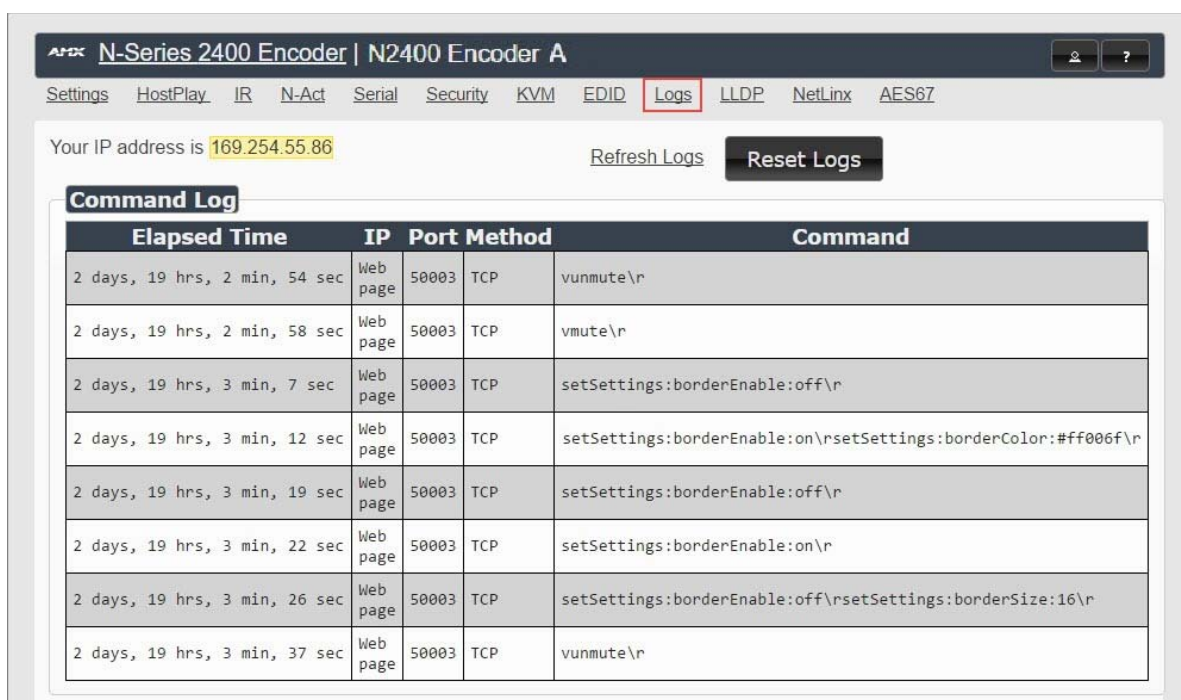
AMX N-Series 2400 Encoder | N2400 Encoder A

?

Settings HostPlay IR N-Act Serial Security KVM EDID Logs LLDP NetLinx AES67

Your IP address is 169.254.55.86

Refresh Logs

Reset Logs

Command Log

| Elapsed Time | IP | Port | Method | Command |
|---|---|---|---|---|
| 2 days, 19 hrs, 2 min, 54 sec | Web page | 50003 | TCP | vunmute\r |
| 2 days, 19 hrs, 2 min, 58 sec | Web page | 50003 | TCP | vmute\r |
| 2 days, 19 hrs, 3 min, 7 sec | Web page | 50003 | TCP | setSettings:borderEnable:off\r |
| 2 days, 19 hrs, 3 min, 12 sec | Web page | 50003 | TCP | setSettings:borderEnable:on\rsetSettings:borderColor:#ff006f\r |
| 2 days, 19 hrs, 3 min, 19 sec | Web page | 50003 | TCP | setSettings:borderEnable:off\r |
| 2 days, 19 hrs, 3 min, 22 sec | Web page | 50003 | TCP | setSettings:borderEnable:on\r |
| 2 days, 19 hrs, 3 min, 26 sec | Web page | 50003 | TCP | setSettings:borderEnable:off\rsetSettings:borderSize:16\r |
| 2 days, 19 hrs, 3 min, 37 sec | Web page | 50003 | TCP | vunmute\r |